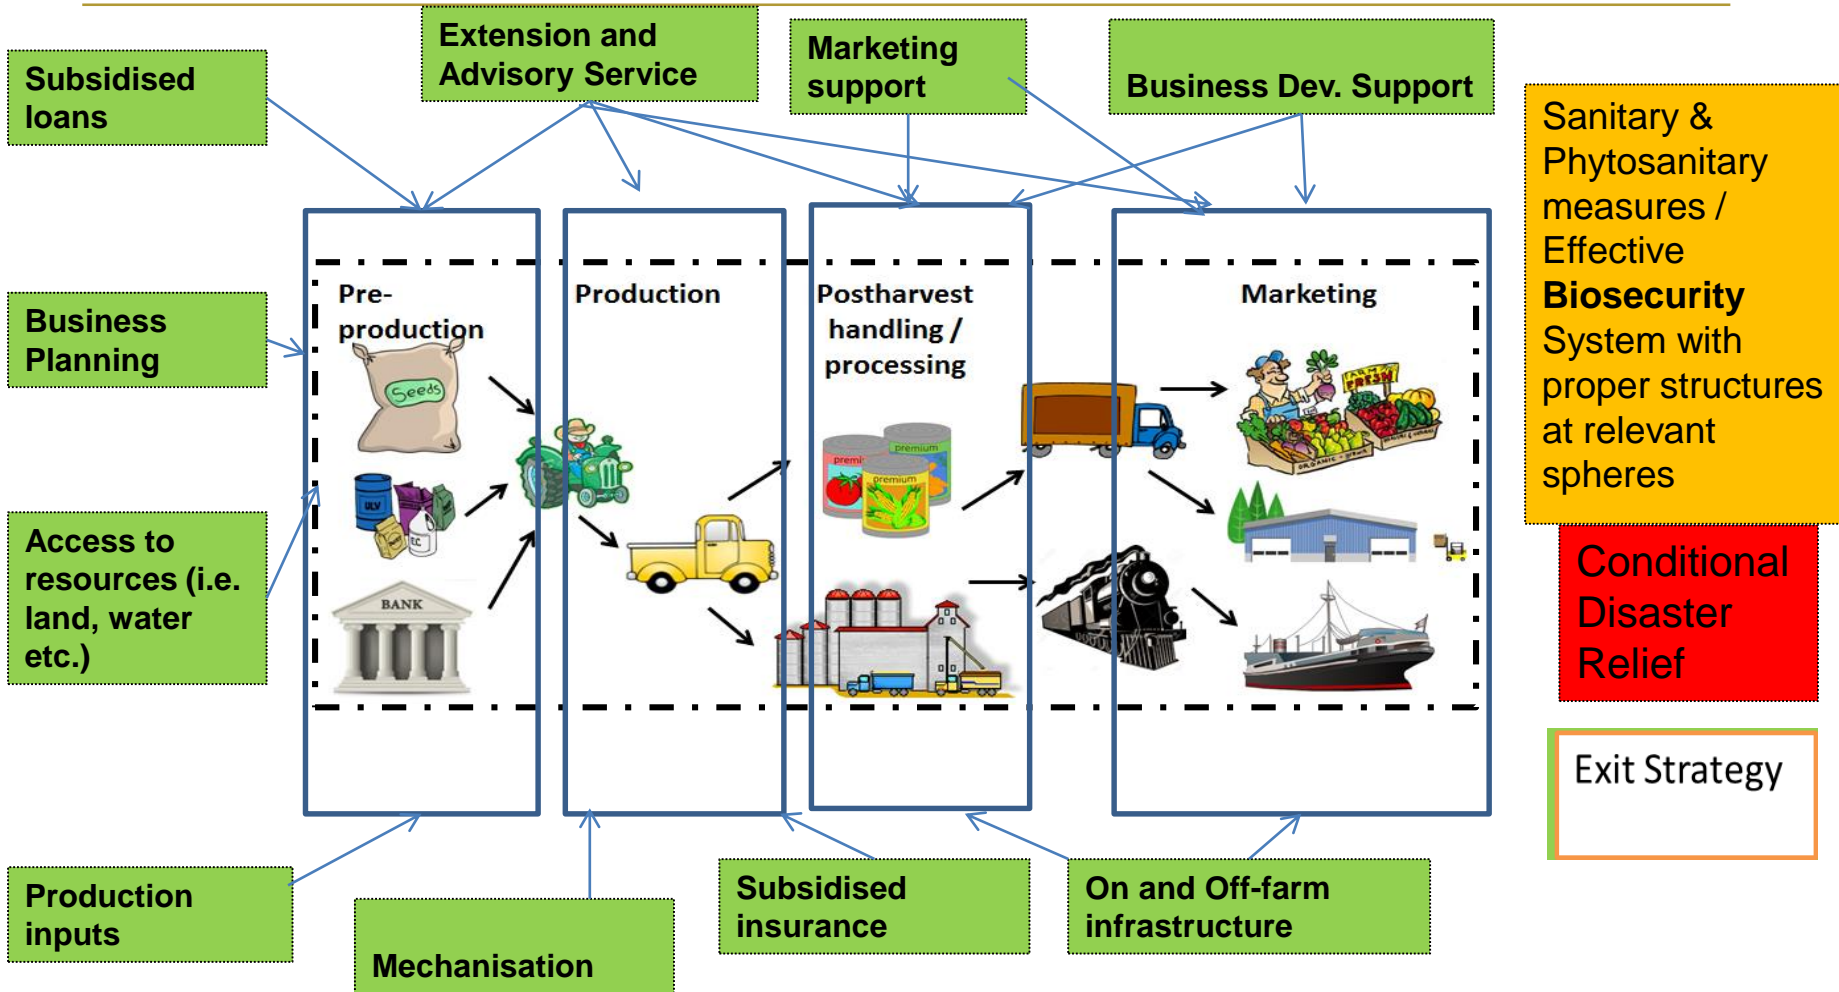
Subsidised loans

Extension and Advisory Service

Marketing support

Business Dev. Support

Sanitary & Phytosanitary measures / Effective **Biosecurity** System with proper structures at relevant spheres

Business Planning

Access to resources (i.e. land, water etc.)

Pre-production

Seeds

ULV

BANK

Production

Postharvest handling / processing

premium

premium

premium

Marketing

FRESH

Conditional Disaster Relief

Exit Strategy

Production inputs

Mechanisation

Subsidised insurance

On and Off-farm infrastructure